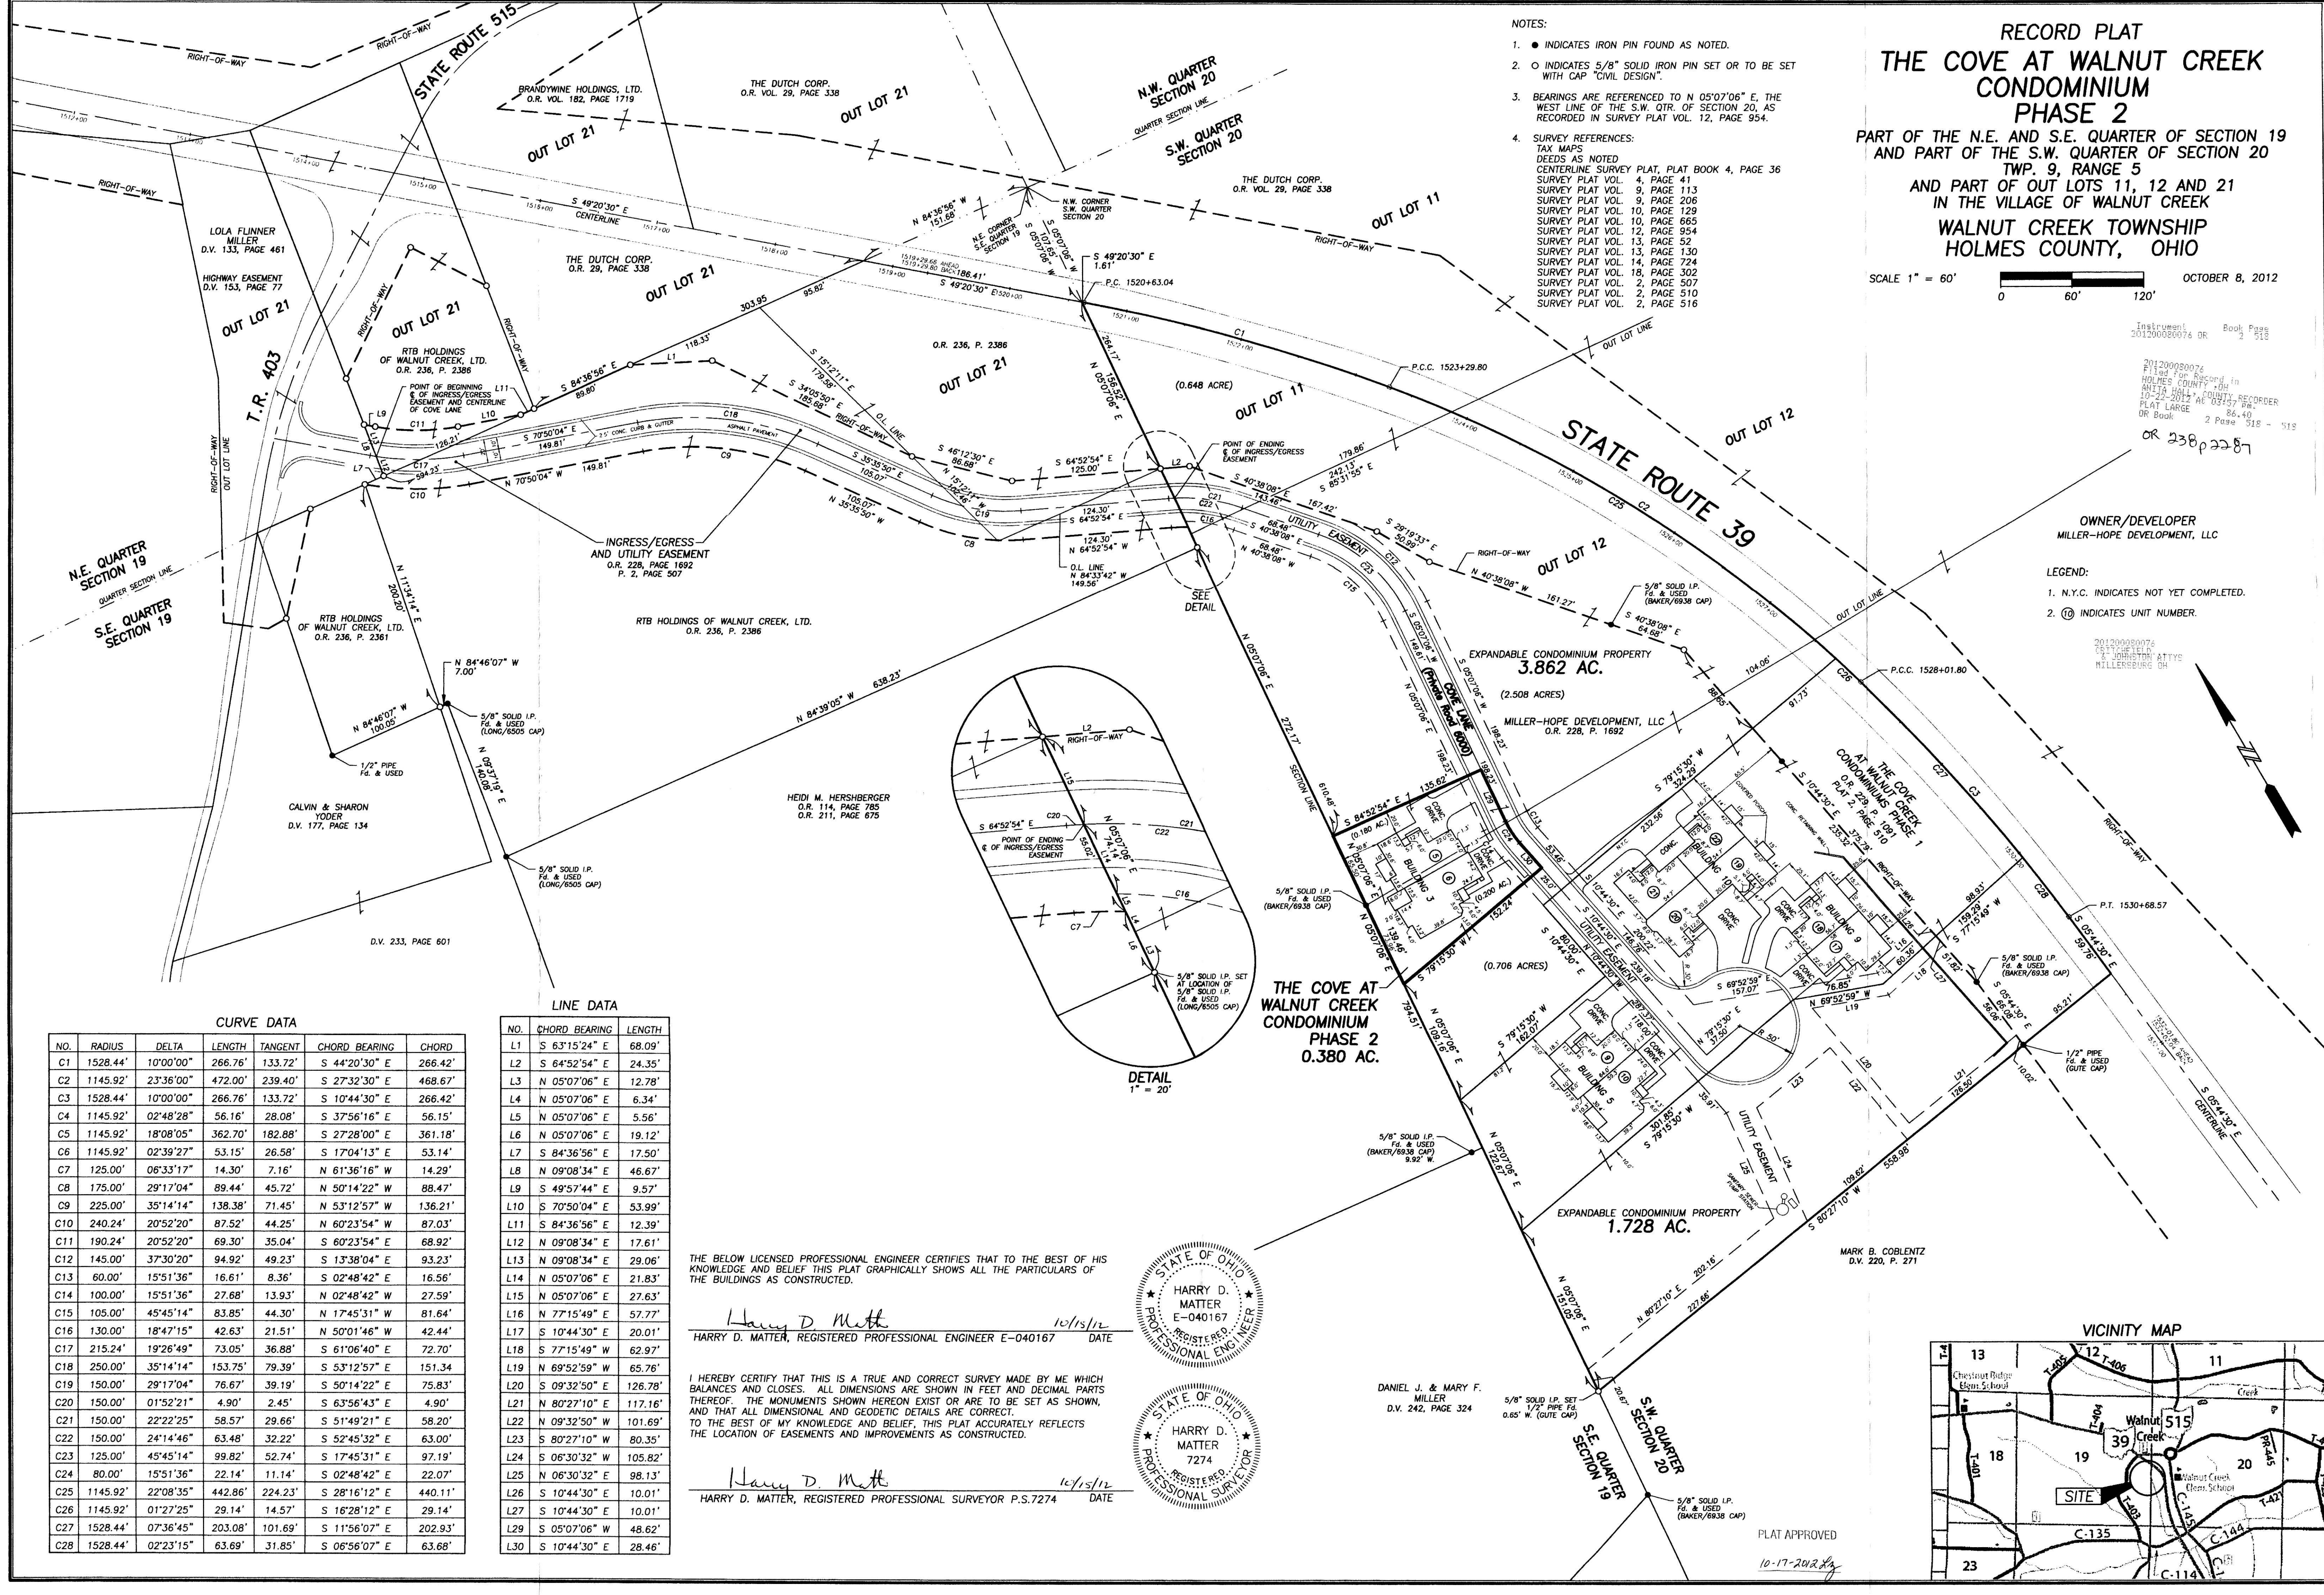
RECORD PLAT
THE COVE AT WALNUT CREEK CONDOMINIUM PHASE 2

PART OF THE N.E. AND S.E. QUARTER OF SECTION 19 AND PART OF THE S.W. QUARTER OF SECTION 20
TWP. 9, RANGE 5
AND PART OF OUT LOTS 11, 12 AND 21
IN THE VILLAGE OF WALNUT CREEK

WALNUT CREEK TOWNSHIP
HOLMES COUNTY, OHIO

SCALE 1" = 60'
0 60' 120'
OCTOBER 8, 2012

Instrument 201200080076 OR Book Page 2 518

201200080076
Filed for Record in
HOLMES COUNTY, OH
ANITA HALL, COUNTY RECORDER
10-22-2012 At 03:37 pm.
PLAT LARGE 86.40
OR Book 2 Page 518 - 519

OR 238 p 2287

NOTES:

1. ● INDICATES IRON PIN FOUND AS NOTED.

2. ○ INDICATES 5/8" SOLID IRON PIN SET OR TO BE SET WITH CAP "CIVIL DESIGN".

3. BEARINGS ARE REFERENCED TO N 05°07'06" E, THE WEST LINE OF THE S.W. QTR. OF SECTION 20, AS RECORDED IN SURVEY PLAT VOL. 12, PAGE 954.

4. SURVEY REFERENCES:
TAX MAPS
DEEDS AS NOTED
CENTERLINE SURVEY PLAT, PLAT BOOK 4, PAGE 36
SURVEY PLAT VOL. 4, PAGE 41
SURVEY PLAT VOL. 9, PAGE 113
SURVEY PLAT VOL. 9, PAGE 206
SURVEY PLAT VOL. 10, PAGE 129
SURVEY PLAT VOL. 10, PAGE 665
SURVEY PLAT VOL. 12, PAGE 954
SURVEY PLAT VOL. 13, PAGE 52
SURVEY PLAT VOL. 13, PAGE 130
SURVEY PLAT VOL. 14, PAGE 724
SURVEY PLAT VOL. 18, PAGE 302
SURVEY PLAT VOL. 2, PAGE 507
SURVEY PLAT VOL. 2, PAGE 510
SURVEY PLAT VOL. 2, PAGE 516

OWNER/DEVELOPER
MILLER-HOPE DEVELOPMENT, LLC

LEGEND:
1. N.Y.C. INDICATES NOT YET COMPLETED.
2. ⑩ INDICATES UNIT NUMBER.

201200080076
CRITCHFIELD & JOHNSTON ATTYS
MILLERSBURG OH

STATE ROUTE 515
RIGHT-OF-WAY
BRANDYWINE HOLDINGS, LTD.
O.R. VOL. 182, PAGE 1719
THE DUTCH CORP.
O.R. VOL. 29, PAGE 338
OUT LOT 21
N.W. QUARTER SECTION 20
QUARTER SECTION LINE
S.W. QUARTER SECTION 20
THE DUTCH CORP.
O.R. VOL. 29, PAGE 338
OUT LOT 11
S 49°20'30" E
CENTERLINE
N 84°36'56" E 151.68'
N.E. CORNER S.E. QUARTER SECTION 19
N.W. CORNER S.W. QUARTER SECTION 20
S 49°20'30" E 1.61'
P.C. 1520+63.04
S 49°20'30" E
186.41'
LOLA FLINNER MILLER
D.V. 133, PAGE 461
HIGHWAY EASEMENT
D.V. 153, PAGE 77
THE DUTCH CORP.
O.R. 29, PAGE 338
OUT LOT 21
T.R. 403
RIGHT-OF-WAY
OUT LOT LINE
RTB HOLDINGS OF WALNUT CREEK, LTD.
O.R. 236, P. 2386
POINT OF BEGINNING € OF INGRESS/EGRESS EASEMENT AND CENTERLINE OF COVE LANE
S 84°36'56" E 89.80'
303.95
95.82'
118.33'
S 15°12'11" E 179.58'
S 34°05'50" E 185.68'
O.L. LINE
O.R. 236, P. 2386
OUT LOT 21
(0.648 ACRE)
P.C.C. 1523+29.80
C1
OUT LOT LINE
STATE ROUTE 39
OUT LOT 12
C25 C2
S 70°50'04" E 149.81'
N 70°50'04" W 149.81'
5' CONC. CURB & GUTTER
ASPHALT PAVEMENT
S 46°12'30" E 86.68'
S 64°52'54" E 125.00'
S 35°35'50" E 105.07'
N 35°35'50" W 105.07'
124.30' S 64°52'54" E
124.30' N 64°52'54" W
O.L. LINE N 84°33'42" W 149.56'
POINT OF ENDING € OF INGRESS/EGRESS EASEMENT
S 40°38'08" E 143.46'
242.13' S 85°31'55" E
179.86'
167.42'
UTILITY EASEMENT
S 29°19'33" E 50.99'
68.48' S 40°38'08" E
68.48' N 40°38'08" W
RIGHT-OF-WAY
N 40°38'08" W 161.27'
5/8" SOLID I.P. Fd. & USED (BAKER/6938 CAP)
S 40°38'08" E 64.68'
OUT LOT 12
OUT LOT LINE
P.C.C. 1528+01.80
104.06'
91.73'
C26
C27
C3
INGRESS/EGRESS AND UTILITY EASEMENT
O.R. 228, PAGE 1692
P. 2, PAGE 507
SEE DETAIL
N.E. QUARTER SECTION 19
QUARTER SECTION LINE
S.E. QUARTER SECTION 19
RTB HOLDINGS OF WALNUT CREEK, LTD.
O.R. 236, P. 2361
N 11°34'14" E 200.20'
RTB HOLDINGS OF WALNUT CREEK, LTD.
O.R. 236, P. 2386
N 84°46'07" W 7.00'
N 84°46'07" W 100.05'
5/8" SOLID I.P. Fd. & USED (LONG/6505 CAP)
1/2" PIPE Fd. & USED
N 09°37'19" E 140.08'
N 84°39'05" W 638.23'
CALVIN & SHARON YODER
D.V. 177, PAGE 134
5/8" SOLID I.P. Fd. & USED (LONG/6505 CAP)
HEIDI M. HERSHBERGER
O.R. 114, PAGE 785
O.R. 211, PAGE 675
D.V. 233, PAGE 601
N 05°07'06" E
272.17'
SECTION LINE
610.48'
EXPANDABLE CONDOMINIUM PROPERTY
3.862 AC.
(2.508 ACRES)
MILLER-HOPE DEVELOPMENT, LLC
O.R. 228, P. 1692
COVE LANE (Private Road 6000)
THE COVE AT WALNUT CREEK CONDOMINIUMS PHASE 1
O.R. 229, P. 1591
PLAT 2, PAGE 510
S 79°15'30" W 324.29'
S 10°44'30" E 235.32'
BUILDING 3
BUILDING 10
BUILDING 9
BUILDING 5
S 84°52'54" E 135.62'
(0.180 AC.)
(0.200 AC.)
(0.706 ACRES)
5/8" SOLID I.P. Fd. & USED (BAKER/6938 CAP)
S 79°15'30" W
S 69°52'59" E 157.07'
N 69°52'59" W 76.85
R 50'
RIGHT-OF-WAY
98.91'
159.29' S 77°15'49" W
5/8" SOLID I.P. Fd. & USED (BAKER/6938 CAP)
P.T. 1530+68.57
S 05°44'30" E 50.78'
1/2" PIPE Fd. & USED (GUTE CAP)
95.21'
S 05°44'30" E
CENTERLINE
UTILITY EASEMENT
EXPANDABLE CONDOMINIUM PROPERTY
1.728 AC.
S 80°27'10" W 558.98'
N 80°27'10" E 202.16'
227.66'
MARK B. COBLENTZ
D.V. 220, P. 271
THE COVE AT WALNUT CREEK CONDOMINIUM PHASE 2
0.380 AC.
5/8" SOLID I.P. Fd. & USED (BAKER/6938 CAP) 9.92' W.
N 05°07'06" E
DANIEL J. & MARY F. MILLER
D.V. 242, PAGE 324
5/8" SOLID I.P. SET 1/2" PIPE Fd. 0.65' W. (GUTE CAP)
S.W. QUARTER SECTION 20
S.E. QUARTER SECTION 19
5/8" SOLID I.P. Fd. & USED (BAKER/6938 CAP)

L2 RIGHT-OF-WAY
S 64°52'54" E
POINT OF ENDING € OF INGRESS/EGRESS EASEMENT
C20 C22 C21 C16 C7
N 05°07'06" E 74.14'
5/8" SOLID I.P. SET AT LOCATION OF 5/8" SOLID I.P. Fd. & USED (LONG/6505 CAP)
DETAIL
1" = 20'

CURVE DATA

| NO. | RADIUS | DELTA | LENGTH | TANGENT | CHORD BEARING | CHORD |
|---|---|---|---|---|---|---|
| C1 | 1528.44' | 10°00'00" | 266.76' | 133.72' | S 44°20'30" E | 266.42' |
| C2 | 1145.92' | 23°36'00" | 472.00' | 239.40' | S 27°32'30" E | 468.67' |
| C3 | 1528.44' | 10°00'00" | 266.76' | 133.72' | S 10°44'30" E | 266.42' |
| C4 | 1145.92' | 02°48'28" | 56.16' | 28.08' | S 37°56'16" E | 56.15' |
| C5 | 1145.92' | 18°08'05" | 362.70' | 182.88' | S 27°28'00" E | 361.18' |
| C6 | 1145.92' | 02°39'27" | 53.15' | 26.58' | S 17°04'13" E | 53.14' |
| C7 | 125.00' | 06°33'17" | 14.30' | 7.16' | N 61°36'16" W | 14.29' |
| C8 | 175.00' | 29°17'04" | 89.44' | 45.72' | N 50°14'22" W | 88.47' |
| C9 | 225.00' | 35°14'14" | 138.38' | 71.45' | N 53°12'57" W | 136.21' |
| C10 | 240.24' | 20°52'20" | 87.52' | 44.25' | N 60°23'54" W | 87.03' |
| C11 | 190.24' | 20°52'20" | 69.30' | 35.04' | S 60°23'54" E | 68.92' |
| C12 | 145.00' | 37°30'20" | 94.92' | 49.23' | S 13°38'04" E | 93.23' |
| C13 | 60.00' | 15°51'36" | 16.61' | 8.36' | S 02°48'42" E | 16.56' |
| C14 | 100.00' | 15°51'36" | 27.68' | 13.93' | N 02°48'42" W | 27.59' |
| C15 | 105.00' | 45°45'14" | 83.85' | 44.30' | N 17°45'31" W | 81.64' |
| C16 | 130.00' | 18°47'15" | 42.63' | 21.51' | N 50°01'46" W | 42.44' |
| C17 | 215.24' | 19°26'49" | 73.05' | 36.88' | S 61°06'40" E | 72.70' |
| C18 | 250.00' | 35°14'14" | 153.75' | 79.39' | S 53°12'57" E | 151.34 |
| C19 | 150.00' | 29°17'04" | 76.67' | 39.19' | S 50°14'22" E | 75.83' |
| C20 | 150.00' | 01°52'21" | 4.90' | 2.45' | S 63°56'43" E | 4.90' |
| C21 | 150.00' | 22°22'25" | 58.57' | 29.66' | S 51°49'21" E | 58.20' |
| C22 | 150.00' | 24°14'46" | 63.48' | 32.22' | S 52°45'32" E | 63.00' |
| C23 | 125.00' | 45°45'14" | 99.82' | 52.74' | S 17°45'31" E | 97.19' |
| C24 | 80.00' | 15°51'36" | 22.14' | 11.14' | S 02°48'42" E | 22.07' |
| C25 | 1145.92' | 22°08'35" | 442.86' | 224.23' | S 28°16'12" E | 440.11' |
| C26 | 1145.92' | 01°27'25" | 29.14' | 14.57' | S 16°28'12" E | 29.14' |
| C27 | 1528.44' | 07°36'45" | 203.08' | 101.69' | S 11°56'07" E | 202.93' |
| C28 | 1528.44' | 02°23'15" | 63.69' | 31.85' | S 06°56'07" E | 63.68' |

LINE DATA

| NO. | CHORD BEARING | LENGTH |
|---|---|---|
| L1 | S 63°15'24" E | 68.09' |
| L2 | S 64°52'54" E | 24.35' |
| L3 | N 05°07'06" E | 12.78' |
| L4 | N 05°07'06" E | 6.34' |
| L5 | N 05°07'06" E | 5.56' |
| L6 | N 05°07'06" E | 19.12' |
| L7 | S 84°36'56" E | 17.50' |
| L8 | N 09°08'34" E | 46.67' |
| L9 | S 49°57'44" E | 9.57' |
| L10 | S 70°50'04" E | 53.99' |
| L11 | S 84°36'56" E | 12.39' |
| L12 | N 09°08'34" E | 17.61' |
| L13 | N 09°08'34" E | 29.06' |
| L14 | N 05°07'06" E | 21.83' |
| L15 | N 05°07'06" E | 27.63' |
| L16 | N 77°15'49" E | 57.77' |
| L17 | S 10°44'30" E | 20.01' |
| L18 | S 77°15'49" W | 62.97' |
| L19 | N 69°52'59" W | 65.76' |
| L20 | S 09°32'50" E | 126.78' |
| L21 | N 80°27'10" E | 117.16' |
| L22 | N 09°32'50" W | 101.69' |
| L23 | S 80°27'10" W | 80.35' |
| L24 | S 06°30'32" W | 105.82' |
| L25 | N 06°30'32" E | 98.13' |
| L26 | S 10°44'30" E | 10.01' |
| L27 | S 10°44'30" E | 10.01' |
| L29 | S 05°07'06" W | 48.62' |
| L30 | S 10°44'30" E | 28.46' |

THE BELOW LICENSED PROFESSIONAL ENGINEER CERTIFIES THAT TO THE BEST OF HIS KNOWLEDGE AND BELIEF THIS PLAT GRAPHICALLY SHOWS ALL THE PARTICULARS OF THE BUILDINGS AS CONSTRUCTED.

Harry D. Matter 10/15/12
HARRY D. MATTER, REGISTERED PROFESSIONAL ENGINEER E-040167 DATE

STATE OF OHIO HARRY D. MATTER E-040167 REGISTERED PROFESSIONAL ENGINEER

I HEREBY CERTIFY THAT THIS IS A TRUE AND CORRECT SURVEY MADE BY ME WHICH BALANCES AND CLOSES. ALL DIMENSIONS ARE SHOWN IN FEET AND DECIMAL PARTS THEREOF. THE MONUMENTS SHOWN HEREON EXIST OR ARE TO BE SET AS SHOWN, AND THAT ALL DIMENSIONAL AND GEODETIC DETAILS ARE CORRECT.
TO THE BEST OF MY KNOWLEDGE AND BELIEF, THIS PLAT ACCURATELY REFLECTS THE LOCATION OF EASEMENTS AND IMPROVEMENTS AS CONSTRUCTED.

Harry D. Matter 10/15/12
HARRY D. MATTER, REGISTERED PROFESSIONAL SURVEYOR P.S.7274 DATE

STATE OF OHIO HARRY D. MATTER 7274 REGISTERED PROFESSIONAL SURVEYOR

PLAT APPROVED
10-17-2012

VICINITY MAP
13 12 11 T-406 T-405 Chestnut Ridge Elem. School Creek T-404 Walnut 515 39 Creek 18 19 20 T-401 SITE Walnut Creek Elem. School PR-445 T-403 C-145 C-144 T-421 C-135 23 C-114